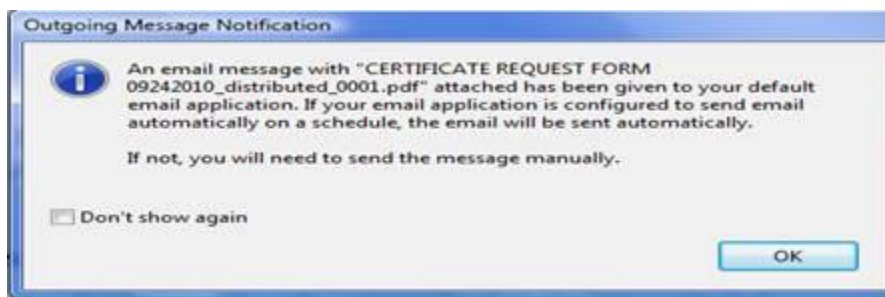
Outgoing Message Notification

An email message with "CERTIFICATE REQUEST FORM 09242010_distributed_0001.pdf" attached has been given to your default email application. If your email application is configured to send email automatically on a schedule, the email will be sent automatically.

If not, you will need to send the message manually.

Don't show again

OK